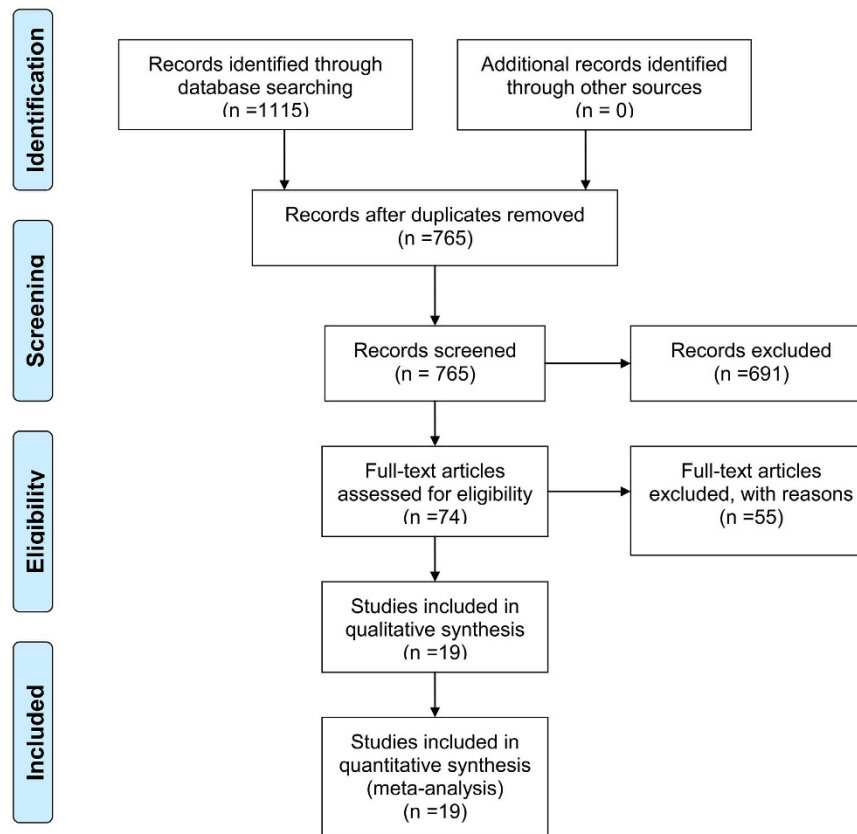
Identification

Records identified through database searching (n =1115)

Additional records identified through other sources (n = 0)

Screening

Records after duplicates removed (n =765)

Records screened (n = 765)

Records excluded (n =691)

Eligibility

Full-text articles assessed for eligibility (n =74)

Full-text articles excluded, with reasons (n =55)

Included

Studies included in qualitative synthesis (n =19)

Studies included in quantitative synthesis (meta-analysis) (n =19)